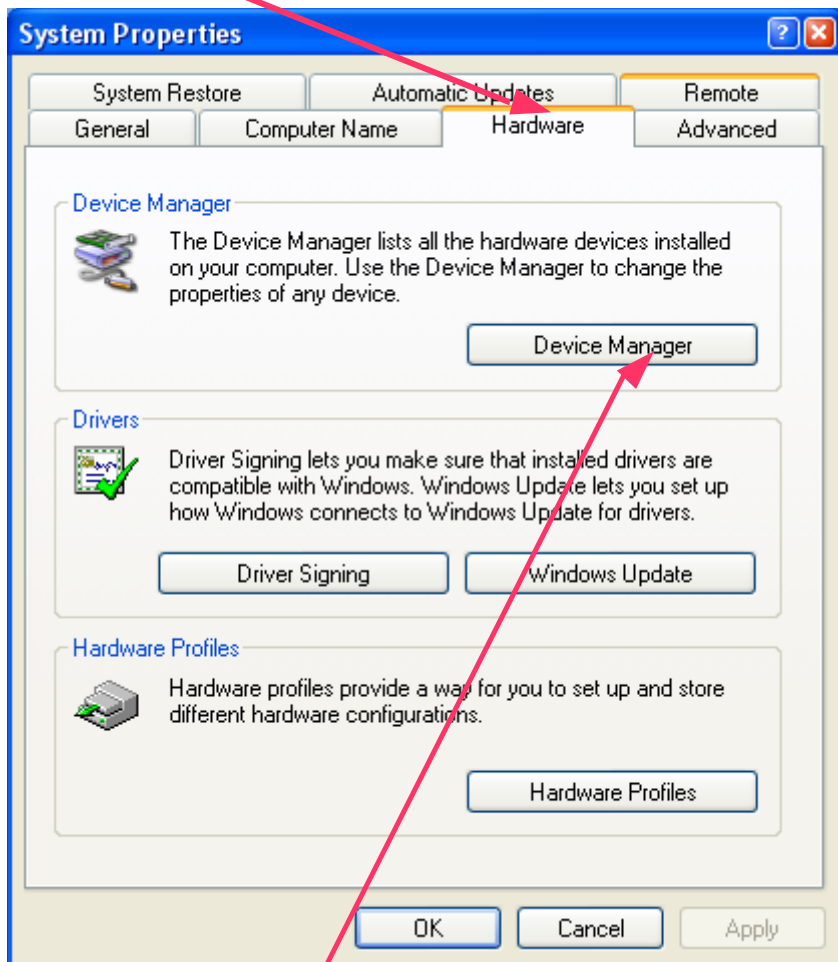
System Properties

System Restore
Automatic Updates
Remote
General
Computer Name
Hardware
Advanced

Device Manager

The Device Manager lists all the hardware devices installed on your computer. Use the Device Manager to change the properties of any device.

Device Manager

Drivers

Driver Signing lets you make sure that installed drivers are compatible with Windows. Windows Update lets you set up how Windows connects to Windows Update for drivers.

Driver Signing
Windows Update

Hardware Profiles

Hardware profiles provide a way for you to set up and store different hardware configurations.

Hardware Profiles

OK
Cancel
Apply